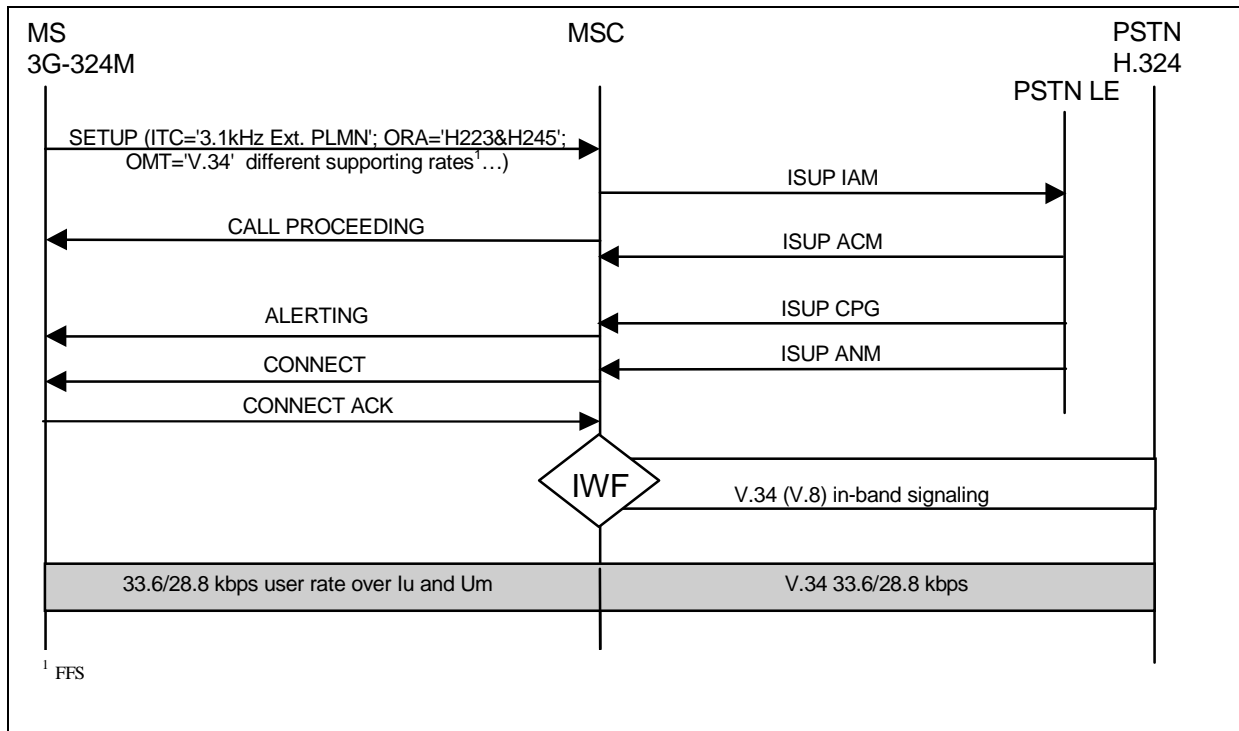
MS
3G-324M

MSC

PSTN
H.324

PSTN LE

SETUP (ITC='3.1kHz Ext. PLMN'; ORA='H223&H245'; OMT='V.34' different supporting rates$^1$…)

ISUP IAM

CALL PROCEEDING

ISUP ACM

ALERTING

ISUP CPG

CONNECT

ISUP ANM

CONNECT ACK

IWF

V.34 (V.8) in-band signaling

33.6/28.8 kbps user rate over Iu and Um

V.34 33.6/28.8 kbps

$^1$ FFS